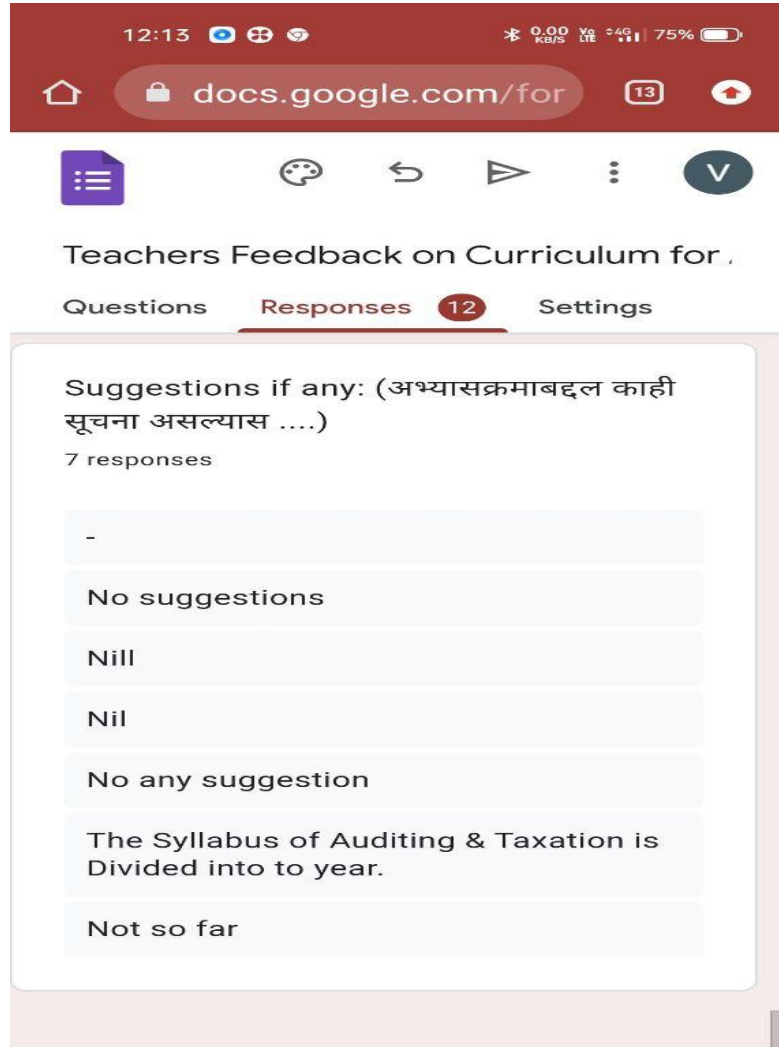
12:13

0.00 KB/S Vo LTE 4G 75%

docs.google.com/for

13

V

Teachers Feedback on Curriculum for

Questions Responses 12 Settings

Suggestions if any: (अभ्यासक्रमाबद्दल काही सूचना असल्यास ....)

7 responses

-

No suggestions

Nill

Nil

No any suggestion

The Syllabus of Auditing & Taxation is Divided into to year.

Not so far